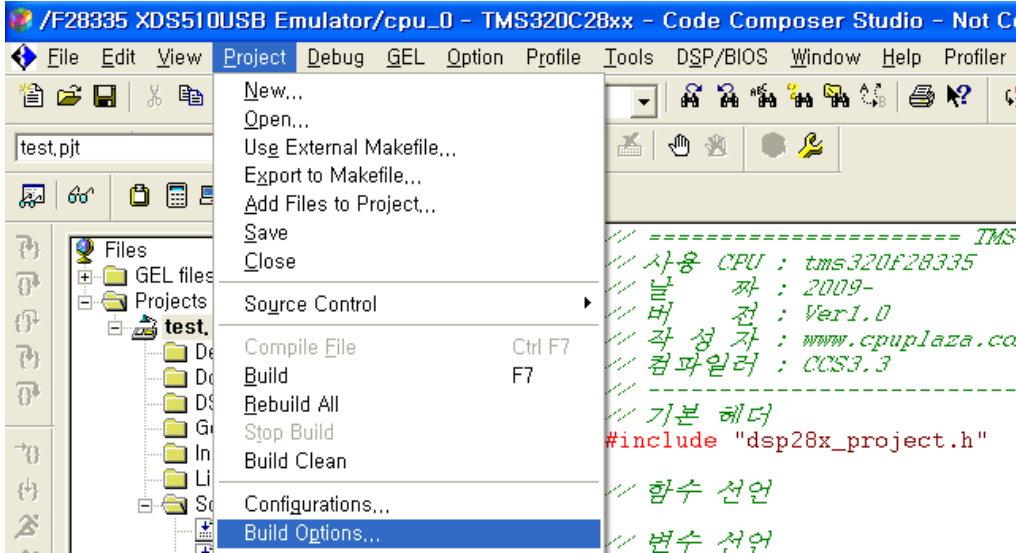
/F28335 XDS510USB Emulator/cpu_0 - TMS320C28xx - Code Composer Studio - Not C

File Edit View Project Debug GEL Option Profile Tools DSP/BIOS Window Help Profiler

test.pjt

Files
GEL files
Projects
test.
De
Do
DS
Ge
In
Li
So

New...
Open...
Use External Makefile...
Export to Makefile...
Add Files to Project...
Save
Close
Source Control
Compile File Ctrl F7
Build F7
Rebuild All
Stop Build
Build Clean
Configurations...
Build Options...

// ====================== TMS
// 사용 CPU : tms320f28335
// 날 짜 : 2009-
// 버 전 : Ver1.0
// 작 성 자 : www.cpuplaza.co
// 컴파일러 : CCS3.3
// ------------------------------------
// 기본 헤더
#include "dsp28x_project.h"

// 함수 선언

// 변수 선언